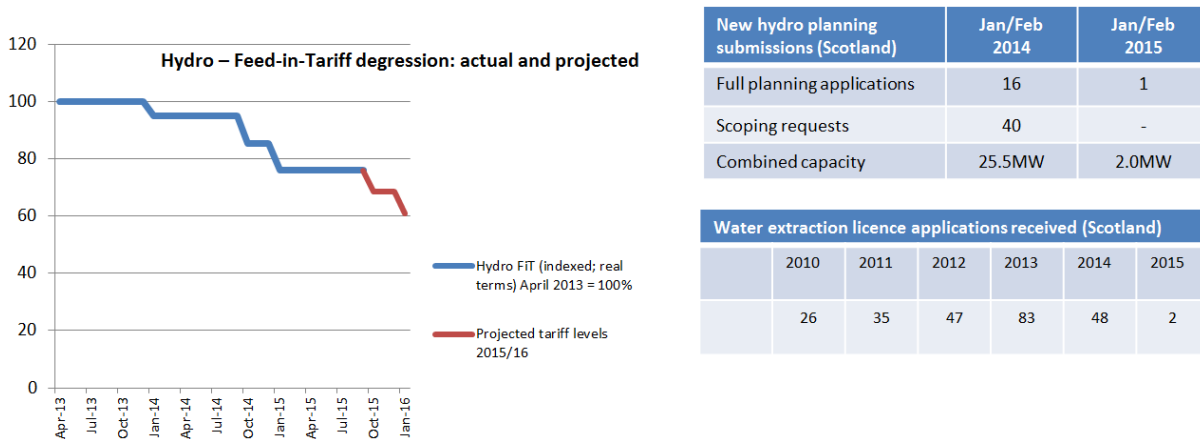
Hydro – Feed-in-Tariff degression: actual and projected

120
100
80
60
40
20
0

Apr-13
Jul-13
Oct-13
Jan-14
Apr-14
Jul-14
Oct-14
Jan-15
Apr-15
Jul-15
Oct-15
Jan-16

Hydro FiT (indexed; real terms) April 2013 = 100%

Projected tariff levels 2015/16

| New hydro planning submissions (Scotland) | Jan/Feb 2014 | Jan/Feb 2015 |
|---|---|---|
| Full planning applications | 16 | 1 |
| Scoping requests | 40 | - |
| Combined capacity | 25.5MW | 2.0MW |

Water extraction licence applications received (Scotland)

| 2010 | 2011 | 2012 | 2013 | 2014 | 2015 |
|---|---|---|---|---|---|
| 26 | 35 | 47 | 83 | 48 | 2 |